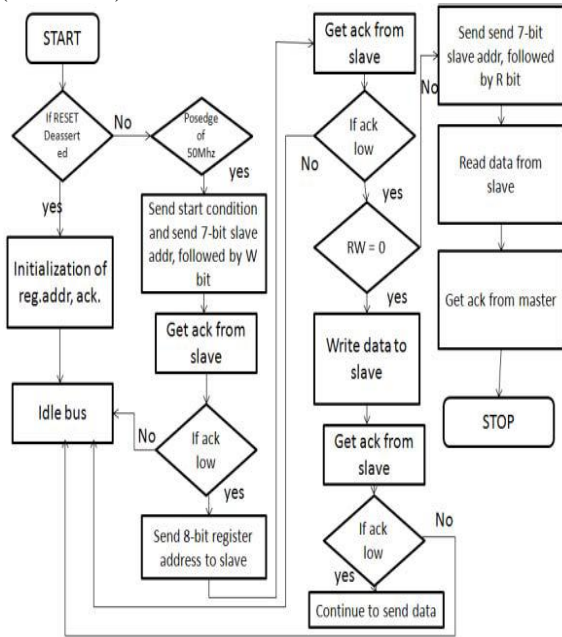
START

If RESET Deasserted

No

Posedge of 50Mhz

yes

yes

Initialization of reg.addr, ack.

Send start condition and send 7-bit slave addr, followed by W bit

Get ack from slave

Idle bus

No

If ack low

yes

Send 8-bit register address to slave

Get ack from slave

No

If ack low

yes

RW = 0

yes

Write data to slave

Get ack from slave

If ack low

No

yes

Continue to send data

No

Send send 7-bit slave addr, followed by R bit

Read data from slave

Get ack from master

STOP